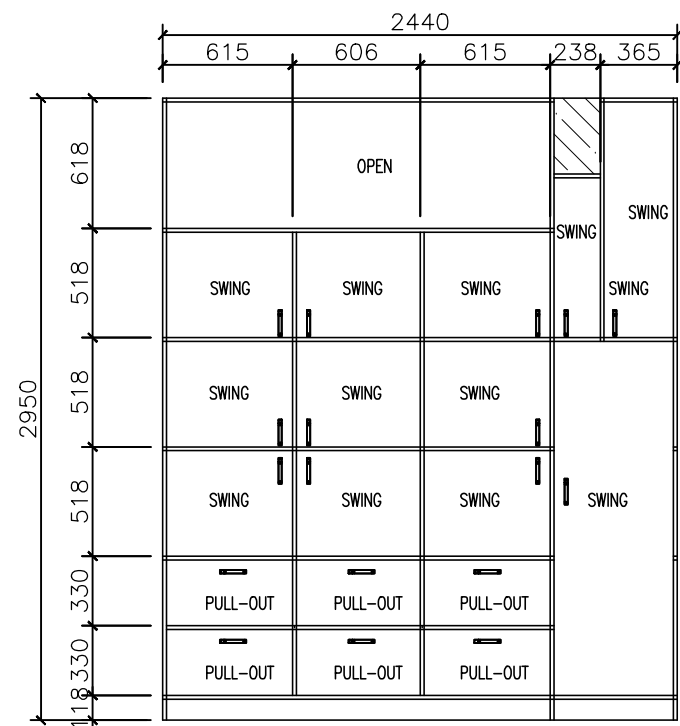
2440

615 606 615 238 365

2950

618

518

518

518

330

330

118

OPEN

SWING

SWING

SWING

SWING SWING SWING SWING

SWING SWING SWING

SWING SWING SWING SWING

PULL-OUT PULL-OUT PULL-OUT

PULL-OUT PULL-OUT PULL-OUT